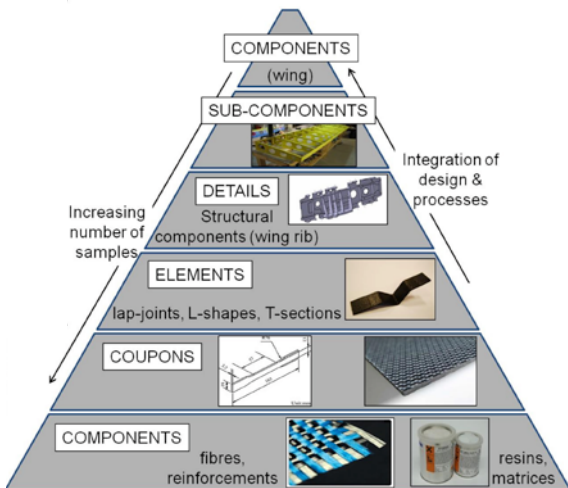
COMPONENTS
(wing)

SUB-COMPONENTS

Integration of design & processes

DETAILS
Structural components (wing rib)

Increasing number of samples

ELEMENTS
lap-joints, L-shapes, T-sections

COUPONS

COMPONENTS
fibres, reinforcements

resins, matrices